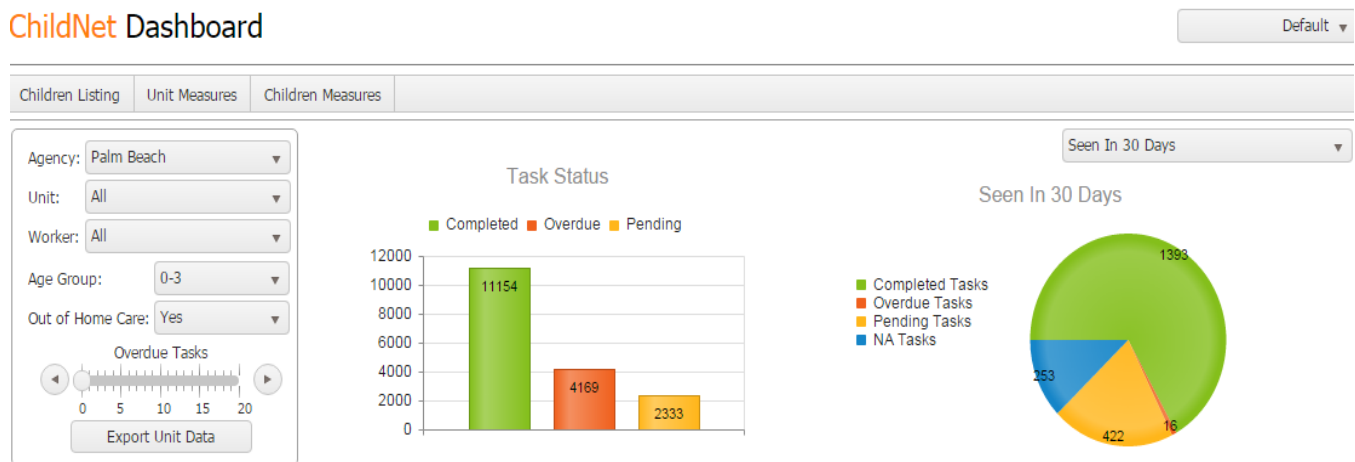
ChildNet Dashboard

Default

Children Listing | Unit Measures | Children Measures

Agency: Palm Beach
Unit: All
Worker: All
Age Group: 0-3
Out of Home Care: Yes
Overdue Tasks
0 5 10 15 20
Export Unit Data

Task Status
Completed Overdue Pending
12000
10000
8000
6000
4000
2000
0
11154
4169
2333

Seen In 30 Days

Seen In 30 Days
Completed Tasks
Overdue Tasks
Pending Tasks
NA Tasks
1393
253
422
16